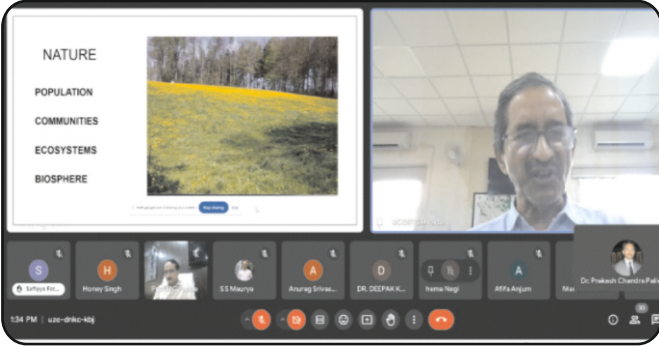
NATURE

POPULATION

COMMUNITIES

ECOSYSTEMS

BIOSPHERE

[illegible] Stop sharing

S
Saftyya Ra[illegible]

H
Honey Singh

S S Maurya

A
Anurag Srivas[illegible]

D
DR. DEEPAK K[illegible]

Irema Nagi

A
Affa Anjum

Dr. Prakash Chandra Pal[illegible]

1:34 PM | uzo-dnkc-kbj